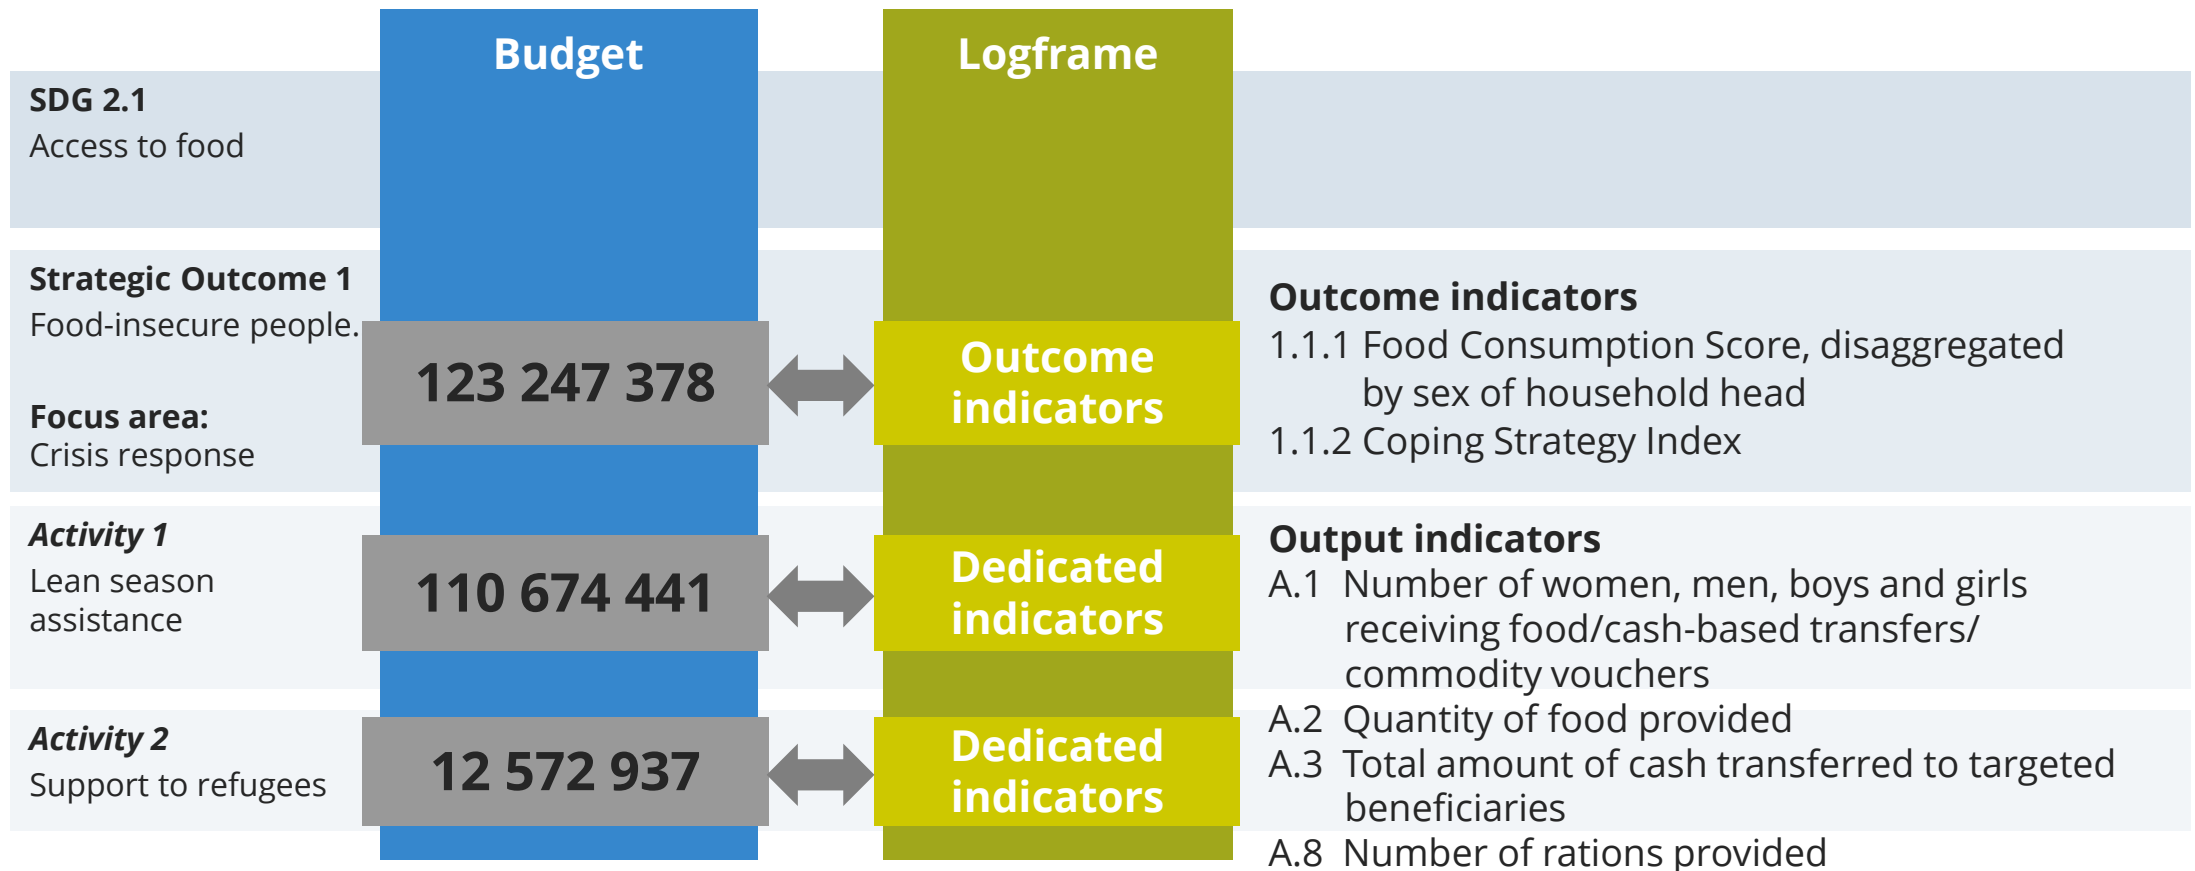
Budget

Logframe

SDG 2.1
Access to food

Strategic Outcome 1
Food-insecure people.

Focus area:
Crisis response

123 247 378

Outcome indicators

Outcome indicators
1.1.1 Food Consumption Score, disaggregated by sex of household head
1.1.2 Coping Strategy Index

Activity 1
Lean season assistance

110 674 441

Dedicated indicators

Output indicators
A.1 Number of women, men, boys and girls receiving food/cash-based transfers/ commodity vouchers
A.2 Quantity of food provided
A.3 Total amount of cash transferred to targeted beneficiaries
A.8 Number of rations provided

Activity 2
Support to refugees

12 572 937

Dedicated indicators